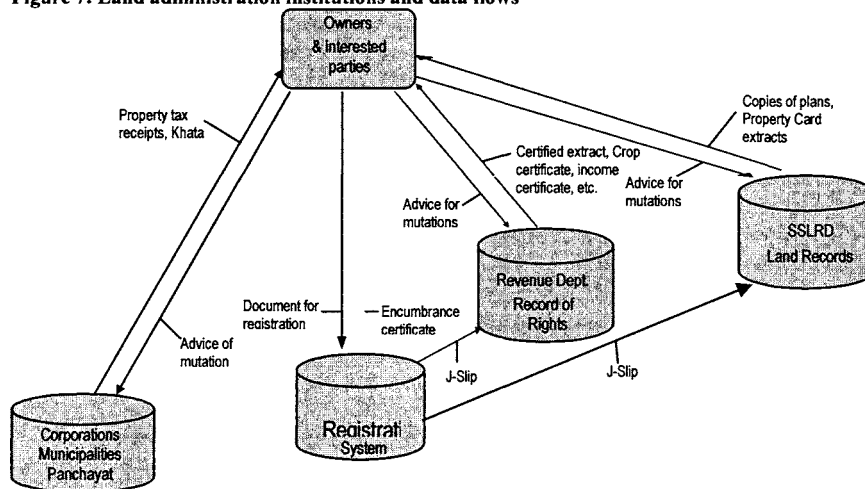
Figure 7: Land administration institutions and data flows

Owners & interested parties

Property tax receipts, Khata

Copies of plans, Property Card extracts

Certified extract, Crop certificate, income certificate, etc.

Advice for mutations

Advice for mutations

SSLRD Land Records

Revenue Dept. Record of Rights

Document for registration

Encumbrance certificate

Advice of mutation

J-Slip

J-Slip

Registrati System

Corporations Municipalities Panchayat